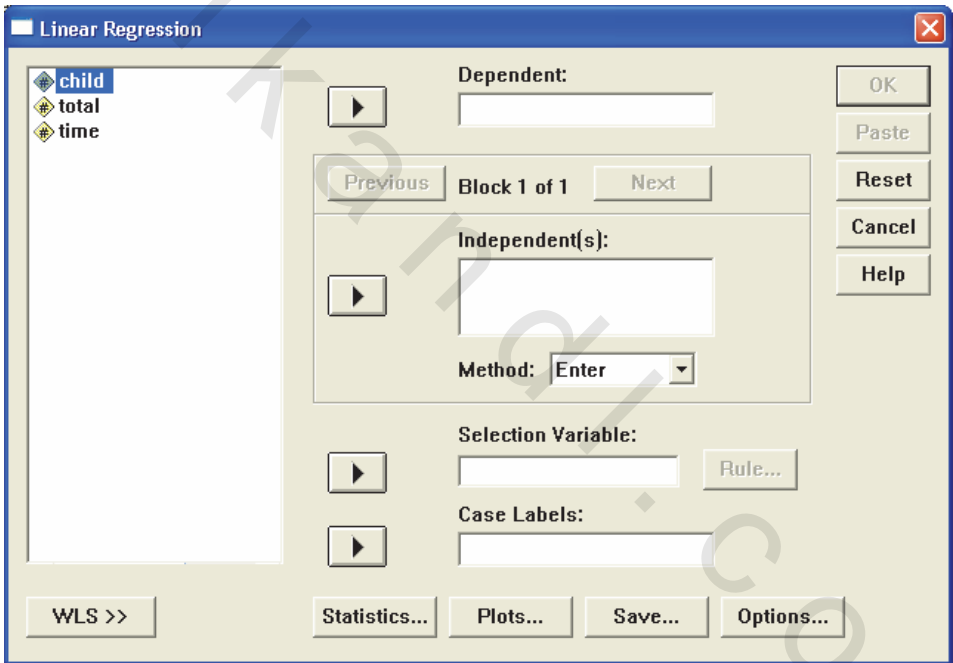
Linear Regression

child
total
time

Dependent:

Previous Block 1 of 1 Next

Independent(s):

Method: Enter

Selection Variable:

Rule...

Case Labels:

OK
Paste
Reset
Cancel
Help

WLS >>

Statistics... Plots... Save... Options...

kandi.co